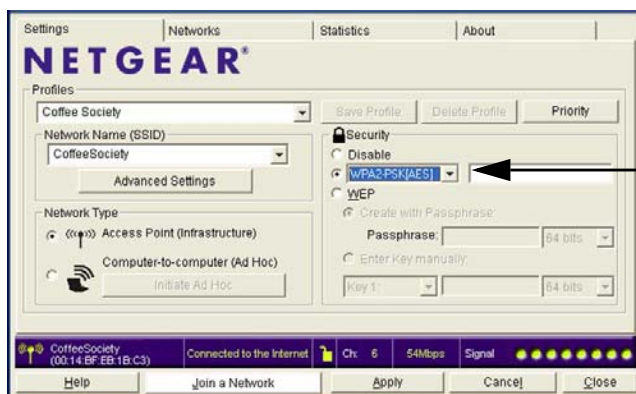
Settings | Networks | Statistics | About

NETGEAR®

Profiles
Coffee Society
Save Profile
Delete Profile
Priority

Network Name (SSID)
CoffeeSociety
Advanced Settings

Security
Disable
WPA2-PSK[AES]
WEP
Create with Passphrase
Passphrase:
64 bits
Enter Key manually
Key 1:
64 bits

Network Type
Access Point (Infrastructure)
Computer-to-computer (Ad Hoc)
Initiate Ad Hoc

CoffeeSociety (00:14:BF:EB:1B:C3)
Connected to the Internet
Ch: 6
54Mbps
Signal

Help
Join a Network
Apply
Cancel
Close